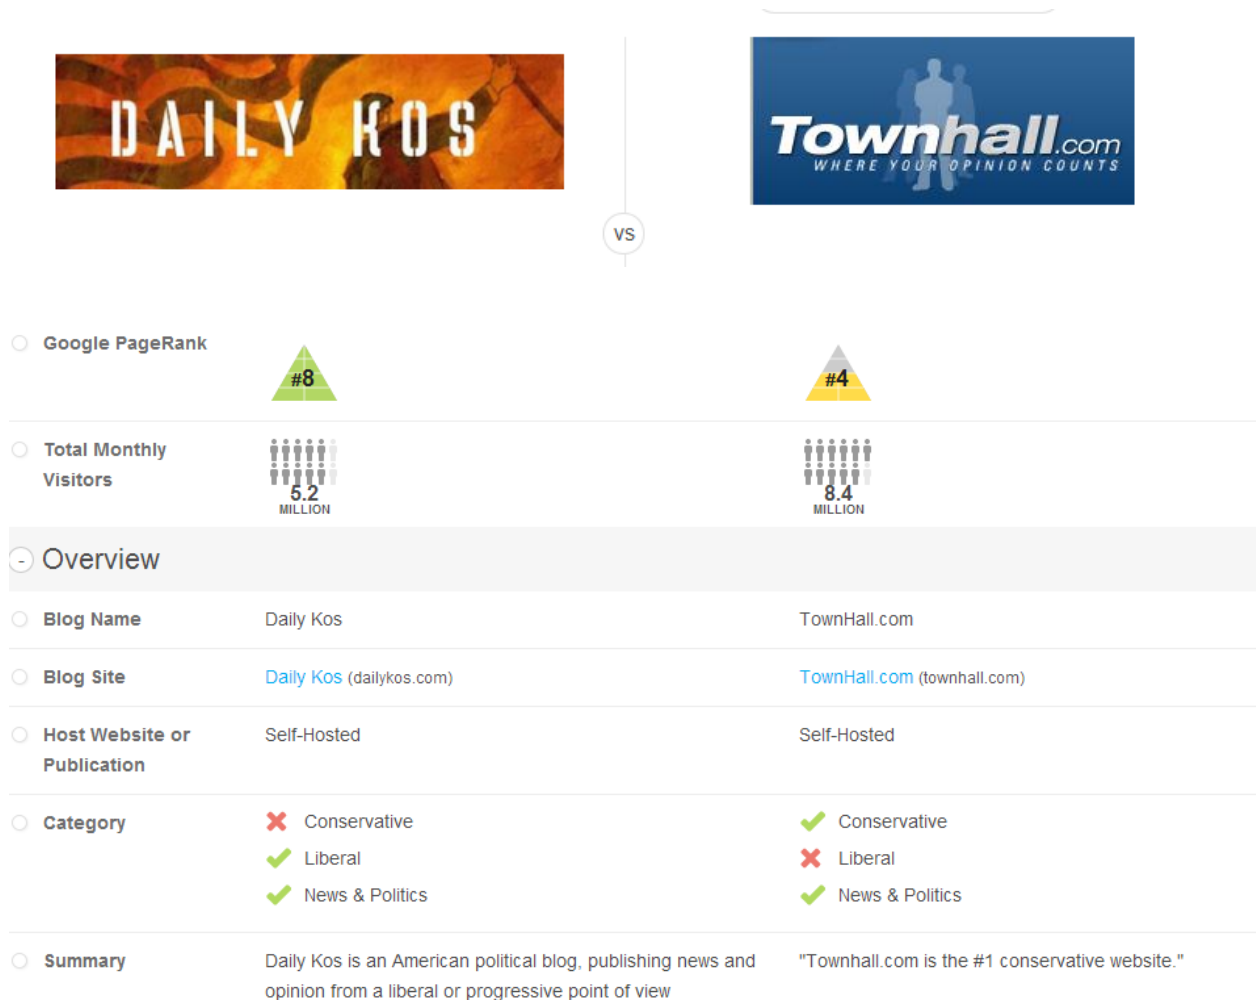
DAILY KOS

Townhall.com
WHERE YOUR OPINION COUNTS

VS

| | | |
|---|---|---|
| Google PageRank | #8 | #4 |
| Total Monthly Visitors | 5.2 MILLION | 8.4 MILLION |

- Overview

| | | |
|---|---|---|
| Blog Name | Daily Kos | TownHall.com |
| Blog Site | Daily Kos (dailykos.com) | TownHall.com (townhall.com) |
| Host Website or Publication | Self-Hosted | Self-Hosted |
| Category | Conservative<br>Liberal<br>News & Politics | Conservative<br>Liberal<br>News & Politics |
| Summary | Daily Kos is an American political blog, publishing news and opinion from a liberal or progressive point of view | "Townhall.com is the #1 conservative website." |